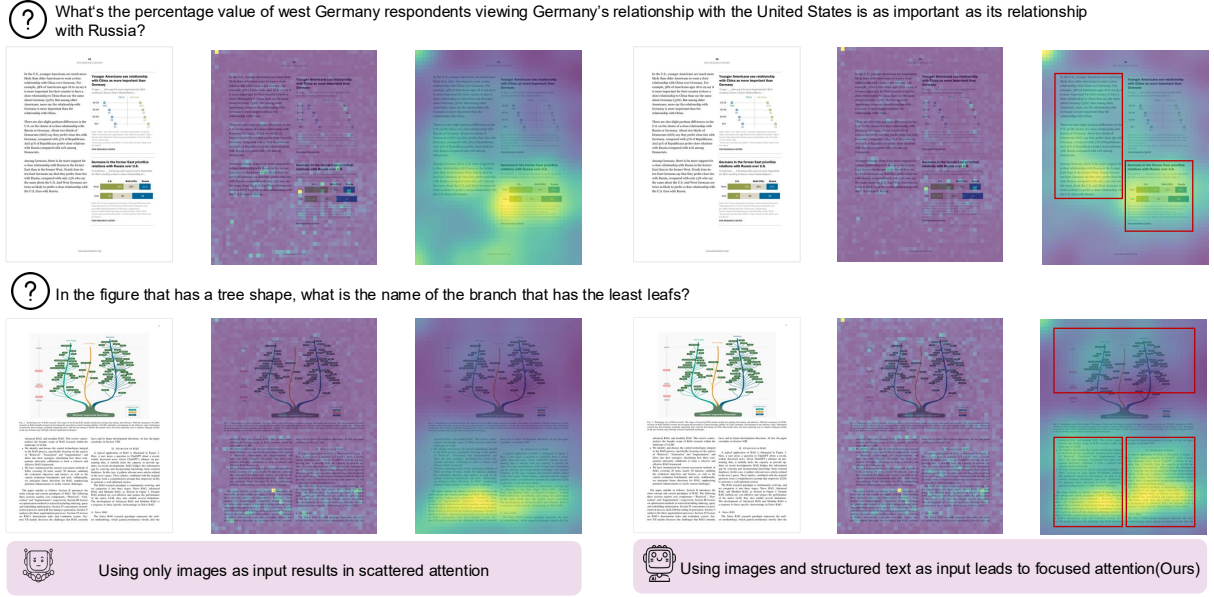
What's the percentage value of west Germany respondents viewing Germany's relationship with the United States is as important as its relationship with Russia?

In the figure that has a tree shape, what is the name of the branch that has the least leafs?

Using only images as input results in scattered attention

Using images and structured text as input leads to focused attention(Ours)